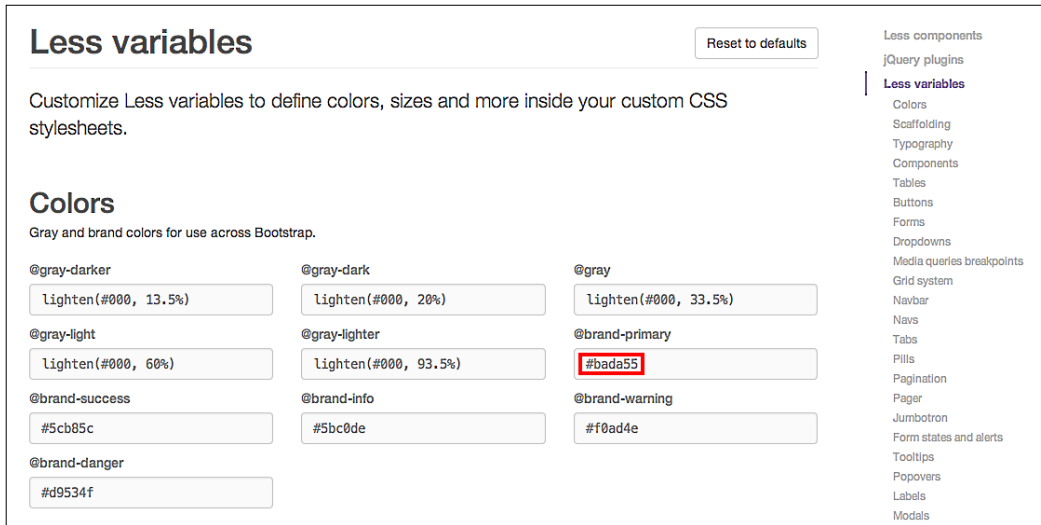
Less variables

Reset to defaults

Customize Less variables to define colors, sizes and more inside your custom CSS stylesheets.

Colors

Gray and brand colors for use across Bootstrap.

@gray-darker
lighten(#000, 13.5%)

@gray-dark
lighten(#000, 20%)

@gray
lighten(#000, 33.5%)

@gray-light
lighten(#000, 60%)

@gray-lighter
lighten(#000, 93.5%)

@brand-primary
#bada55

@brand-success
#5cb85c

@brand-info
#5bc0de

@brand-warning
#f0ad4e

@brand-danger
#d9534f

Less components
jQuery plugins
Less variables
Colors
Scaffolding
Typography
Components
Tables
Buttons
Forms
Dropdowns
Media queries breakpoints
Grid system
Navbar
Navs
Tabs
Pills
Pagination
Pager
Jumbotron
Form states and alerts
Tooltips
Popovers
Labels
Modals